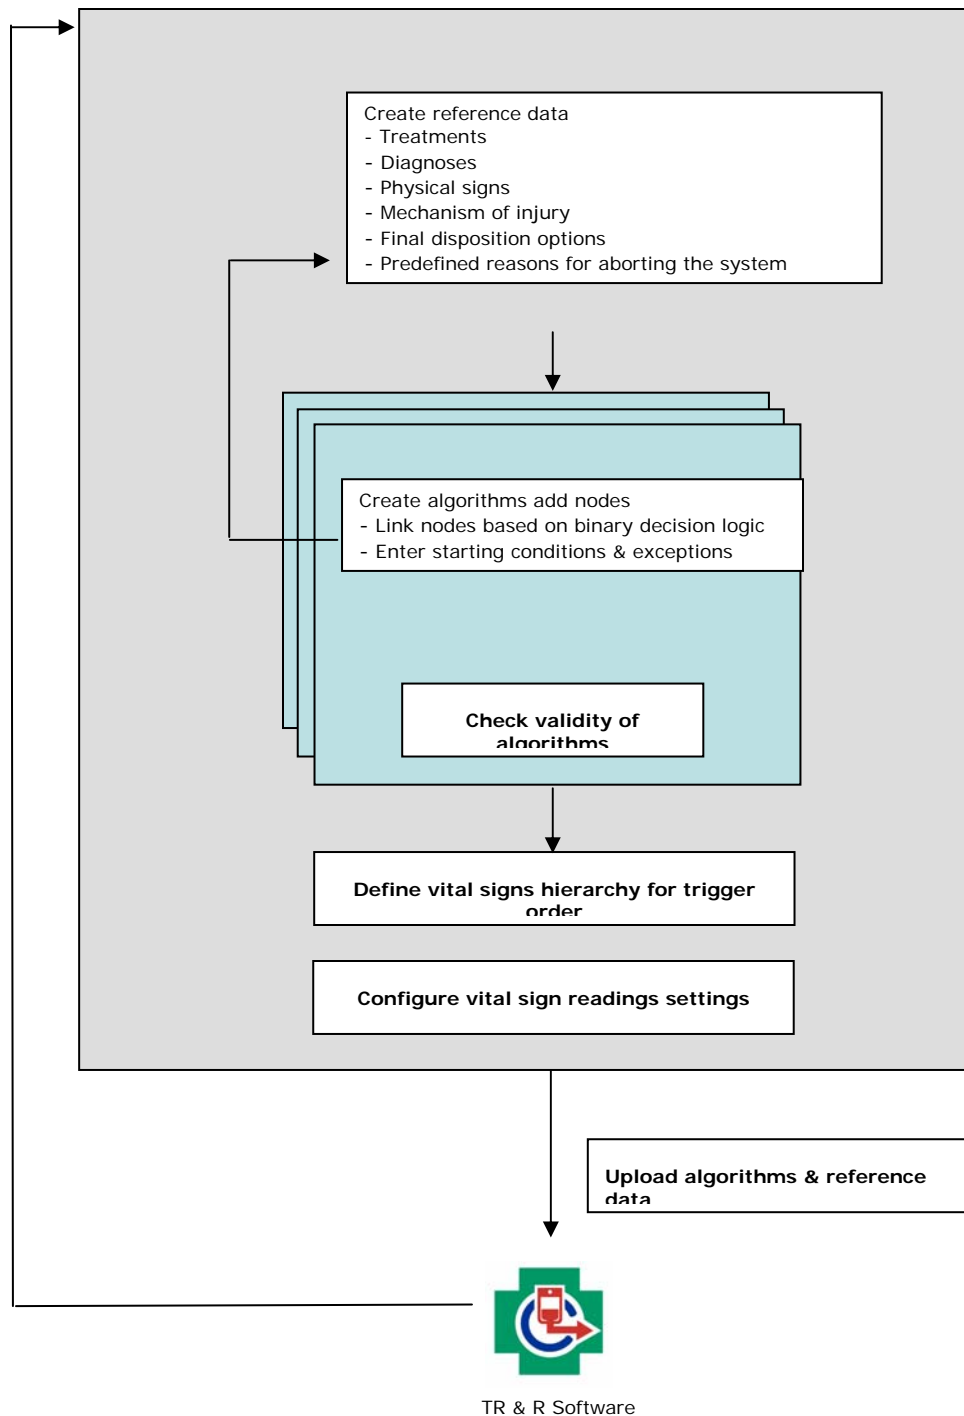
Create reference data
- Treatments
- Diagnoses
- Physical signs
- Mechanism of injury
- Final disposition options
- Predefined reasons for aborting the system

Create algorithms add nodes
- Link nodes based on binary decision logic
- Enter starting conditions & exceptions

Check validity of algorithms

Define vital signs hierarchy for trigger order

Configure vital sign readings settings

Upload algorithms & reference data

TR & R Software